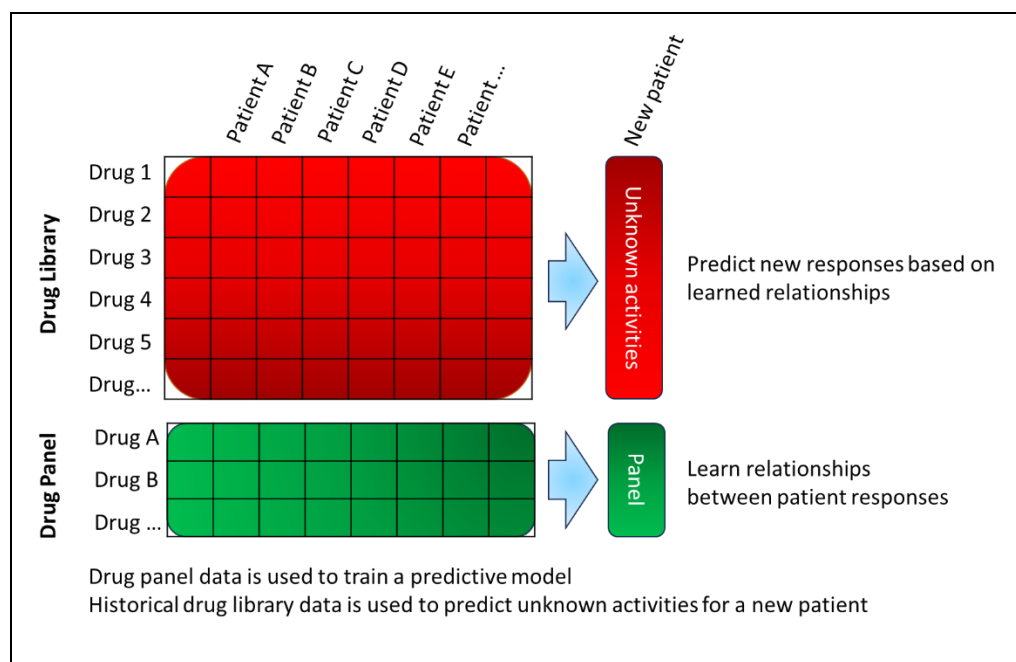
Patient A
Patient B
Patient C
Patient D
Patient E
Patient …
New patient

Drug Library
Drug 1
Drug 2
Drug 3
Drug 4
Drug 5
Drug…

Unknown activities

Predict new responses based on learned relationships

Drug Panel
Drug A
Drug B
Drug …

Panel

Learn relationships between patient responses

Drug panel data is used to train a predictive model
Historical drug library data is used to predict unknown activities for a new patient